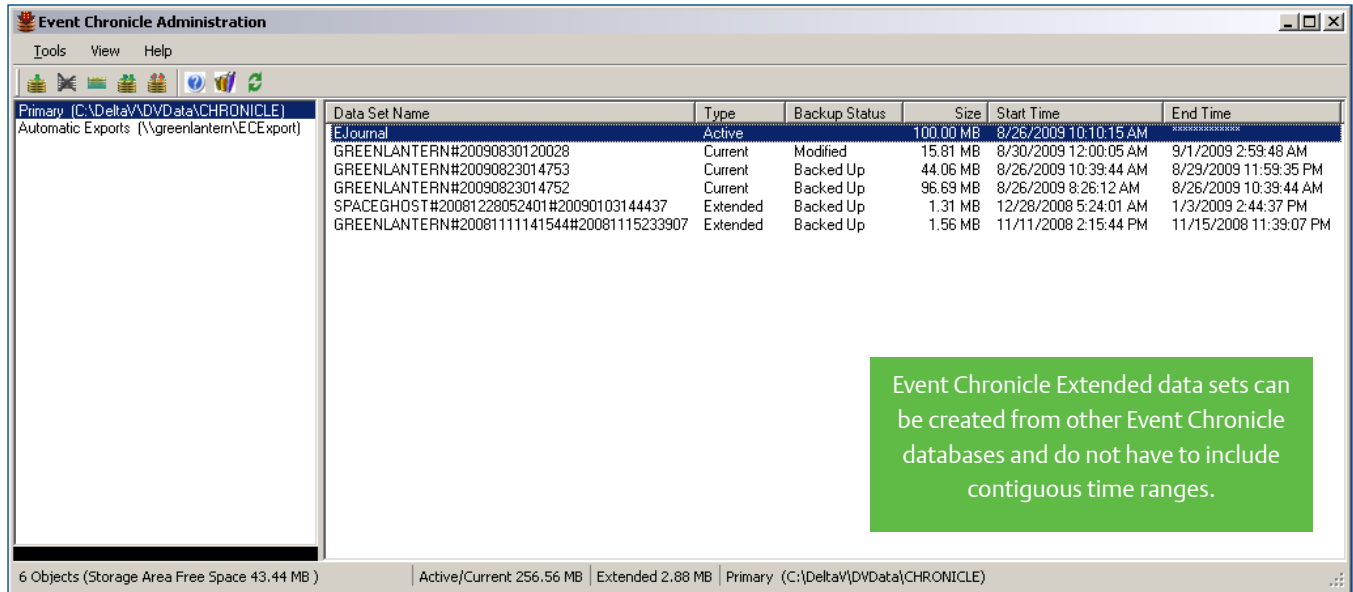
Event Chronicle Administration

Tools View Help

Primary (C:\DeltaV\DVData\CHRONICLE)
Automatic Exports (\\greenlantern\ECExport)

| Data Set Name | Type | Backup Status | Size | Start Time | End Time |
|---|---|---|---|---|---|
| EJournal | Active | | 100.00 MB | 8/26/2009 10:10:15 AM | ************ |
| GREENLANTERN#20090830120028 | Current | Modified | 15.81 MB | 8/30/2009 12:00:05 AM | 9/1/2009 2:59:48 AM |
| GREENLANTERN#20090823014753 | Current | Backed Up | 44.06 MB | 8/26/2009 10:39:44 AM | 8/29/2009 11:59:35 PM |
| GREENLANTERN#20090823014752 | Current | Backed Up | 96.69 MB | 8/26/2009 8:26:12 AM | 8/26/2009 10:39:44 AM |
| SPACEGHOST#20081228052401#20090103144437 | Extended | Backed Up | 1.31 MB | 12/28/2008 5:24:01 AM | 1/3/2009 2:44:37 PM |
| GREENLANTERN#20081111141544#20081115233907 | Extended | Backed Up | 1.56 MB | 11/11/2008 2:15:44 PM | 11/15/2008 11:39:07 PM |

Event Chronicle Extended data sets can be created from other Event Chronicle databases and do not have to include contiguous time ranges.

6 Objects (Storage Area Free Space 43.44 MB ) | Active/Current 256.56 MB | Extended 2.88 MB | Primary (C:\DeltaV\DVData\CHRONICLE)